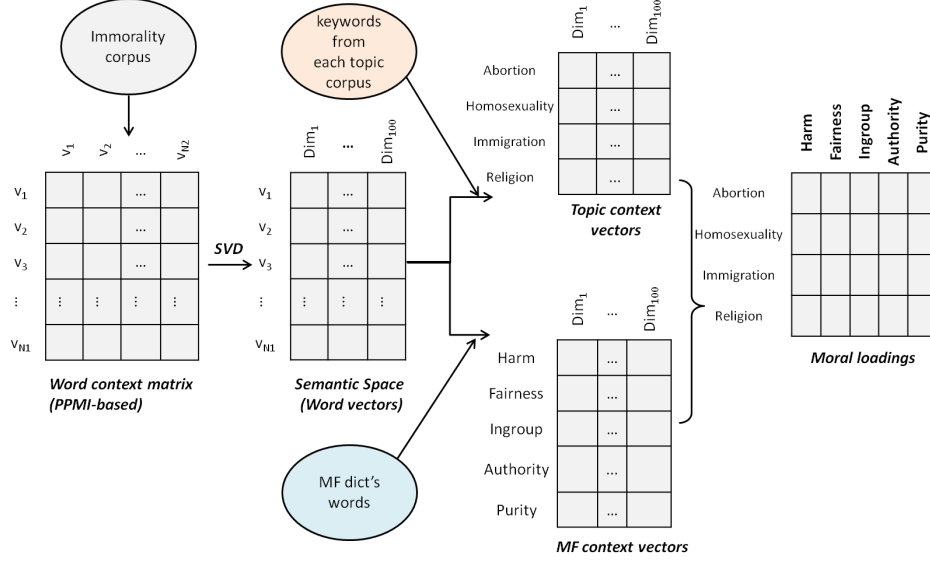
Immorality corpus

$v_1$ $v_2$ ... $v_{N2}$

| | | | |
|---|---|---|---|
| $v_1$ | | ... | |
| $v_2$ | | ... | |
| $v_3$ | | ... | |
| ⋮ | ⋮ | ⋮ | ⋮ |
| $v_{N1}$ | | | |

Word context matrix (PPMI-based)

SVD

$Dim_1$ ... $Dim_{100}$

| | | | |
|---|---|---|---|
| $v_1$ | | ... | |
| $v_2$ | | ... | |
| $v_3$ | | ... | |
| ⋮ | ⋮ | ⋮ | ⋮ |
| $v_{N1}$ | | | |

Semantic Space (Word vectors)

keywords from each topic corpus

$Dim_1$ ... $Dim_{100}$

| | | | |
|---|---|---|---|
| Abortion | | ... | |
| Homosexuality | | ... | |
| Immigration | | ... | |
| Religion | | ... | |

Topic context vectors

MF dict's words

$Dim_1$ ... $Dim_{100}$

| | | | |
|---|---|---|---|
| Harm | | ... | |
| Fairness | | ... | |
| Ingroup | | ... | |
| Authority | | ... | |
| Purity | | ... | |

MF context vectors

| | Harm | Fairness | Ingroup | Authority | Purity |
|---|---|---|---|---|---|
| Abortion | | | | | |
| Homosexuality | | | | | |
| Immigration | | | | | |
| Religion | | | | | |

Moral loadings